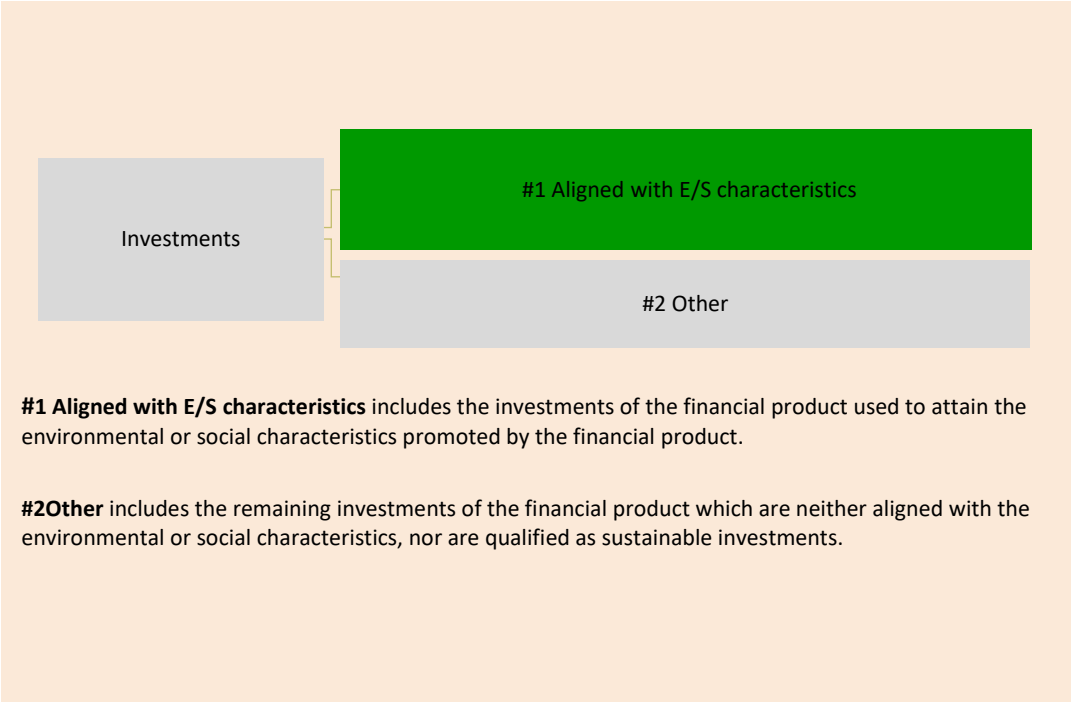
Investments

#1 Aligned with E/S characteristics

#2 Other

**#1 Aligned with E/S characteristics** includes the investments of the financial product used to attain the environmental or social characteristics promoted by the financial product.

**#2Other** includes the remaining investments of the financial product which are neither aligned with the environmental or social characteristics, nor are qualified as sustainable investments.